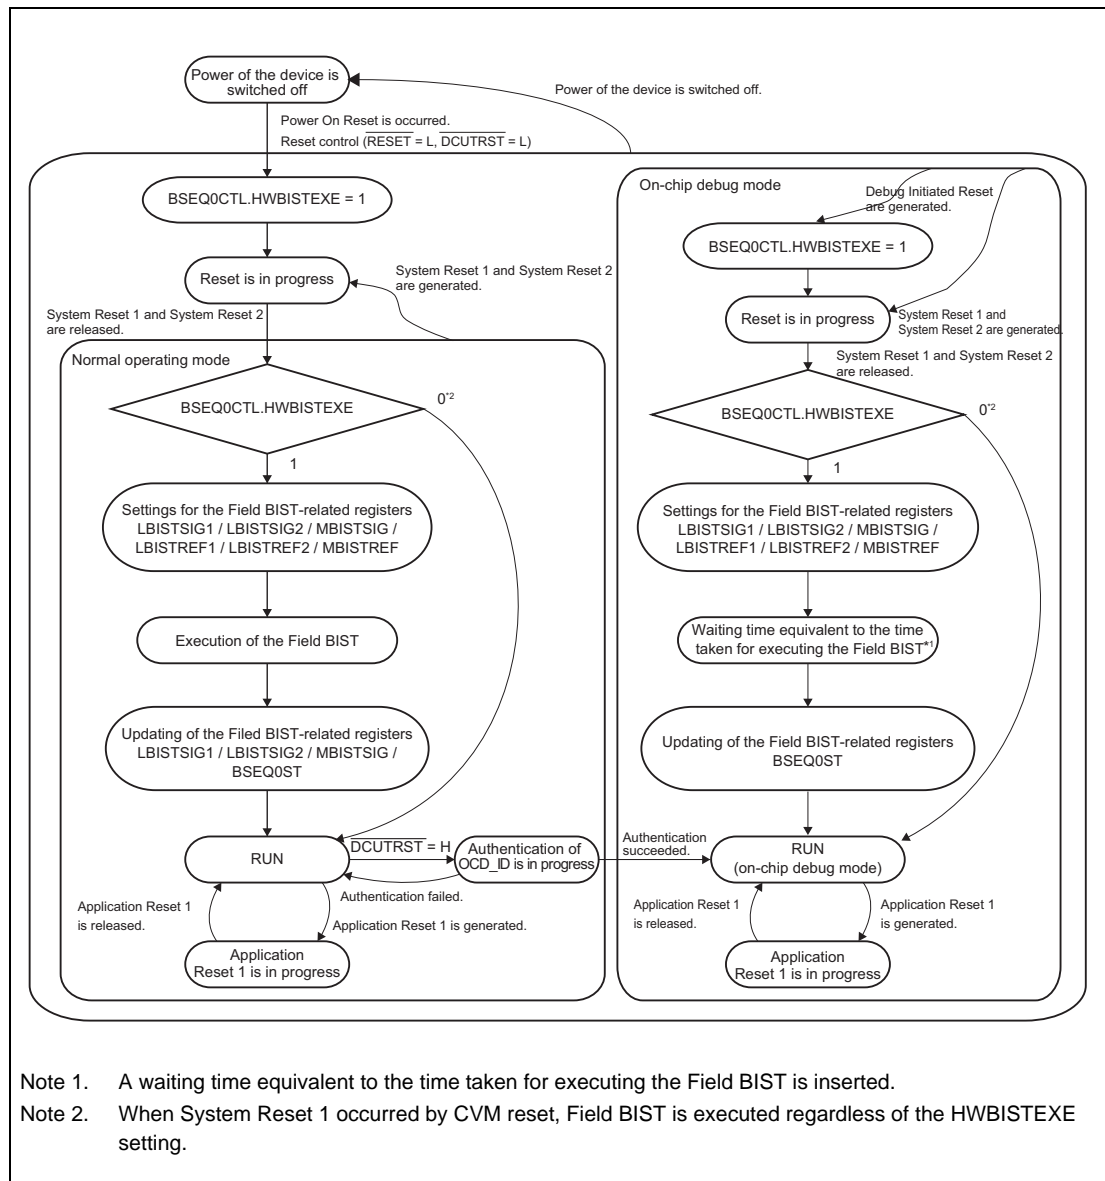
Power of the device is switched off

Power of the device is switched off.

Power On Reset is occurred.
Reset control ($\overline{RESET}$ = L, $\overline{DCUTRST}$ = L)

BSEQ0CTL.HWBISTEXE = 1

Reset is in progress

System Reset 1 and System Reset 2 are generated.

System Reset 1 and System Reset 2 are released.

Normal operating mode

BSEQ0CTL.HWBISTEXE

0$^{*2}$

1

Settings for the Field BIST-related registers LBISTSIG1 / LBISTSIG2 / MBISTSIG / LBISTREF1 / LBISTREF2 / MBISTREF

Execution of the Field BIST

Updating of the Filed BIST-related registers LBISTSIG1 / LBISTSIG2 / MBISTSIG / BSEQ0ST

RUN

$\overline{DCUTRST}$ = H

Authentication of OCD_ID is in progress

Authentication failed.

Application Reset 1 is released.

Application Reset 1 is generated.

Application Reset 1 is in progress

On-chip debug mode

Debug Initiated Reset are generated.

BSEQ0CTL.HWBISTEXE = 1

Reset is in progress

System Reset 1 and System Reset 2 are generated.

System Reset 1 and System Reset 2 are released.

BSEQ0CTL.HWBISTEXE

0$^{*2}$

1

Settings for the Field BIST-related registers LBISTSIG1 / LBISTSIG2 / MBISTSIG / LBISTREF1 / LBISTREF2 / MBISTREF

Waiting time equivalent to the time taken for executing the Field BIST$^{*1}$

Updating of the Field BIST-related registers BSEQ0ST

Authentication succeeded.

RUN
(on-chip debug mode)

Application Reset 1 is released.

Application Reset 1 is generated.

Application Reset 1 is in progress

Note 1. A waiting time equivalent to the time taken for executing the Field BIST is inserted.
Note 2. When System Reset 1 occurred by CVM reset, Field BIST is executed regardless of the HWBISTEXE setting.